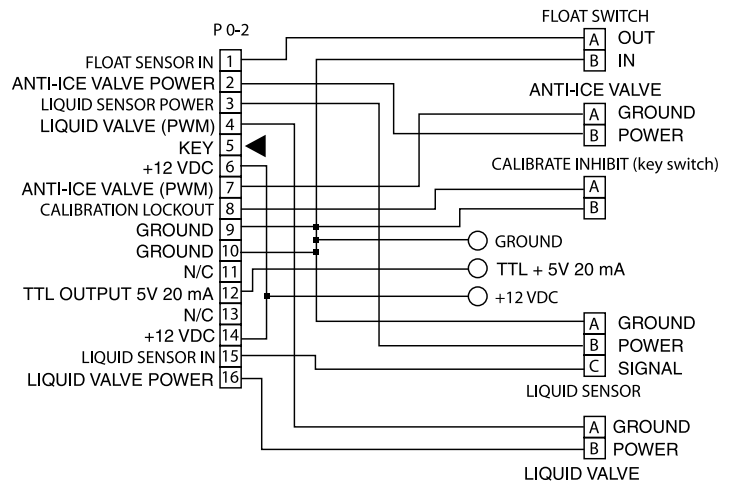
P 0-2

FLOAT SENSOR IN 1
ANTI-ICE VALVE POWER 2
LIQUID SENSOR POWER 3
LIQUID VALVE (PWM) 4
KEY 5
+12 VDC 6
ANTI-ICE VALVE (PWM) 7
CALIBRATION LOCKOUT 8
GROUND 9
GROUND 10
N/C 11
TTL OUTPUT 5V 20 mA 12
N/C 13
+12 VDC 14
LIQUID SENSOR IN 15
LIQUID VALVE POWER 16

FLOAT SWITCH
A OUT
B IN

ANTI-ICE VALVE
A GROUND
B POWER

CALIBRATE INHIBIT (key switch)
A
B

GROUND
TTL + 5V 20 mA
+12 VDC

A GROUND
B POWER
C SIGNAL
LIQUID SENSOR

A GROUND
B POWER
LIQUID VALVE